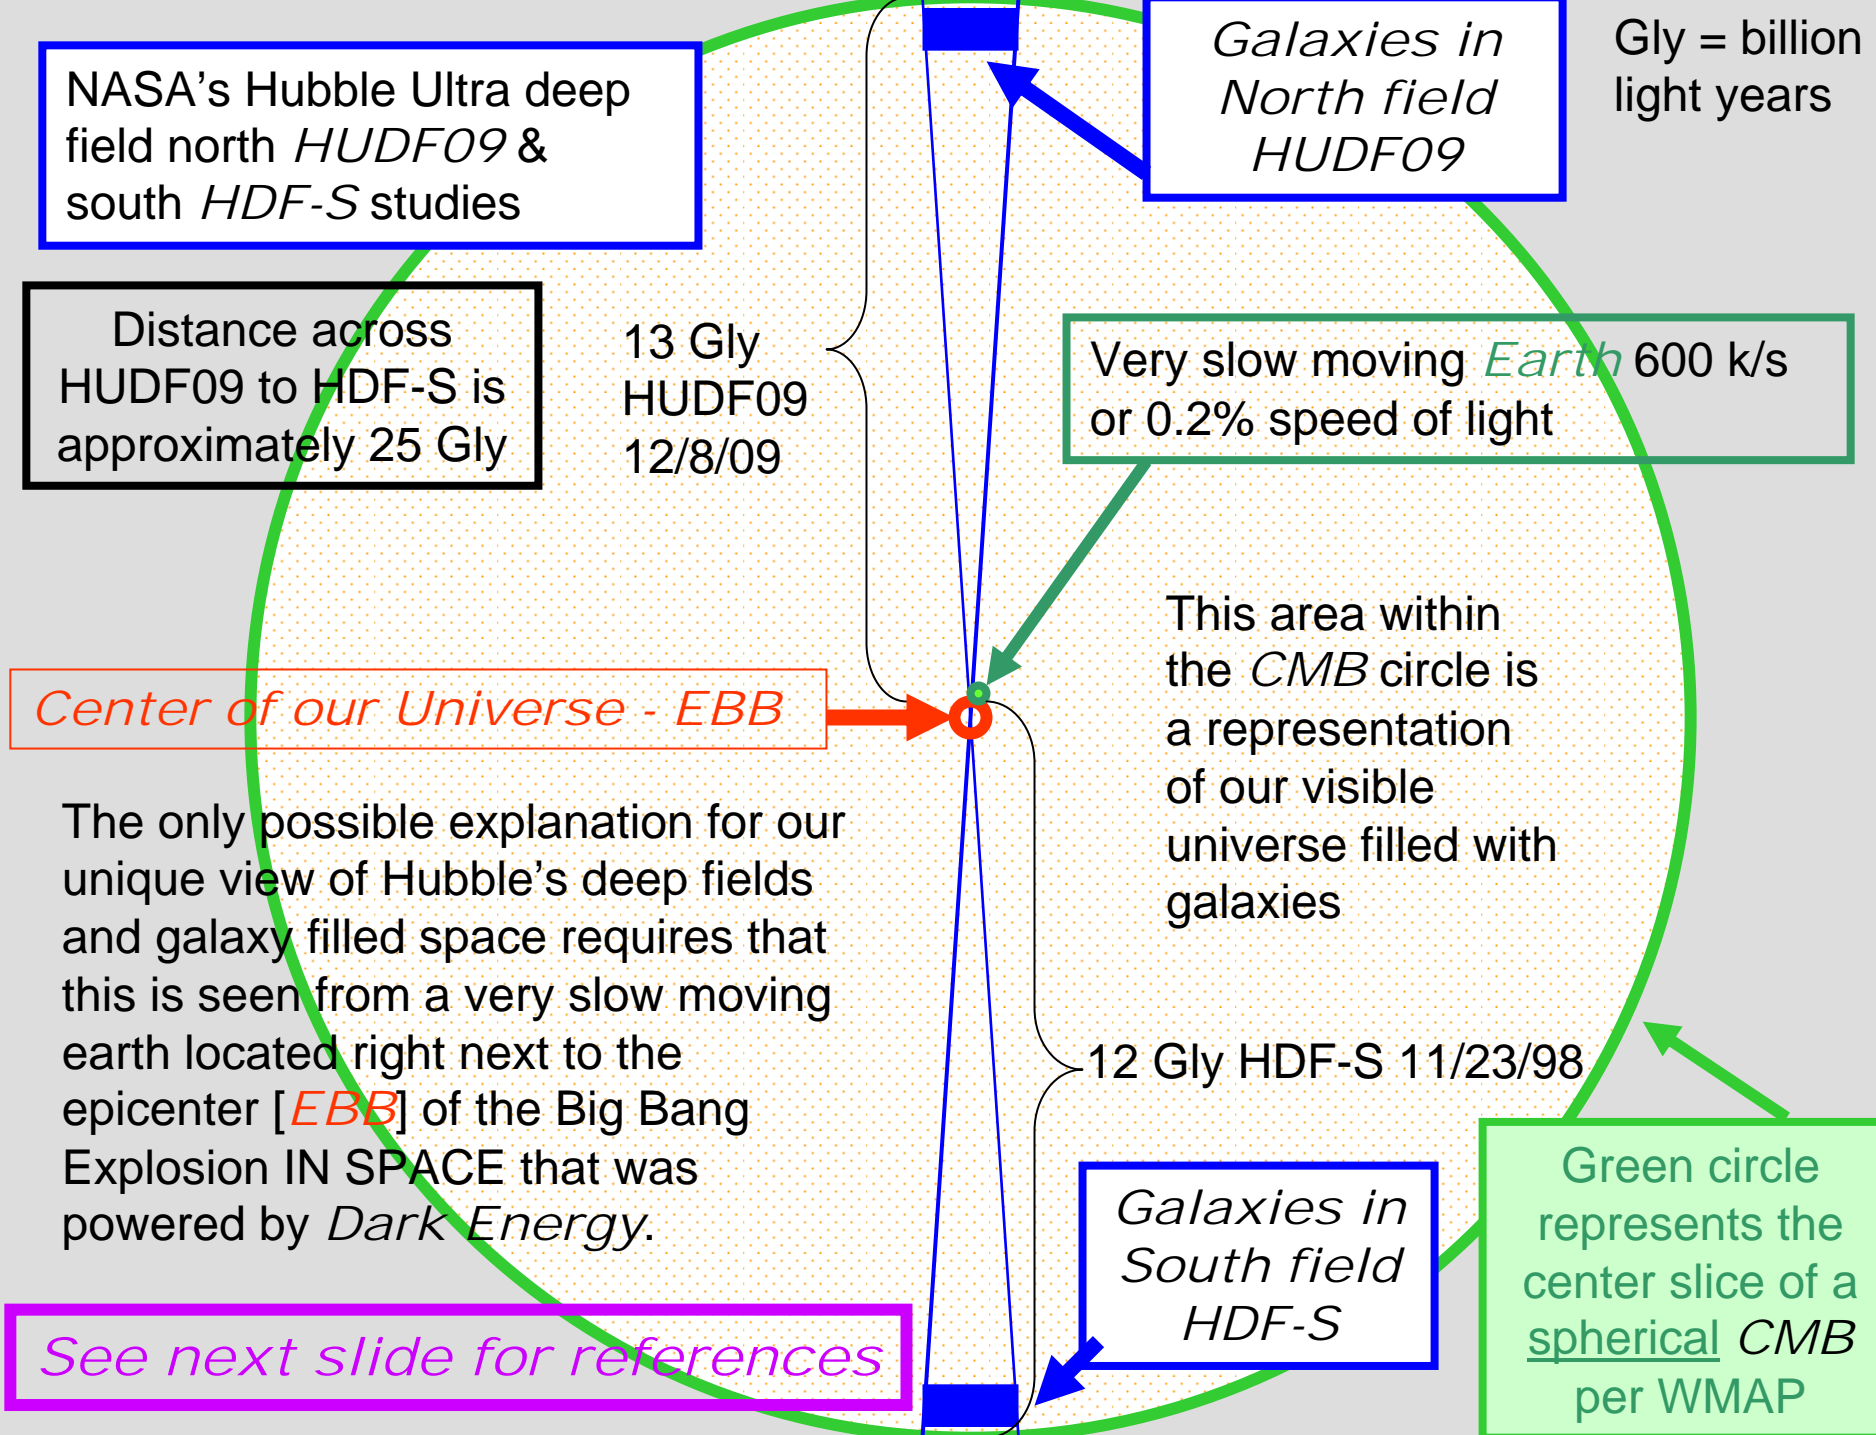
NASA's Hubble Ultra deep field north *HUDF09* & south *HDF-S* studies

Galaxies in North field HUDF09

Gly = billion light years

Distance across HUDF09 to HDF-S is approximately 25 Gly

13 Gly HUDF09 12/8/09

Very slow moving *Earth* 600 k/s or 0.2% speed of light

This area within the *CMB* circle is a representation of our visible universe filled with galaxies

Center of our Universe - EBB

The only possible explanation for our unique view of Hubble's deep fields and galaxy filled space requires that this is seen from a very slow moving earth located right next to the epicenter [*EBB*] of the Big Bang Explosion IN SPACE that was powered by *Dark Energy*.

12 Gly HDF-S 11/23/98

Galaxies in South field HDF-S

Green circle represents the center slice of a spherical *CMB* per WMAP

See next slide for references